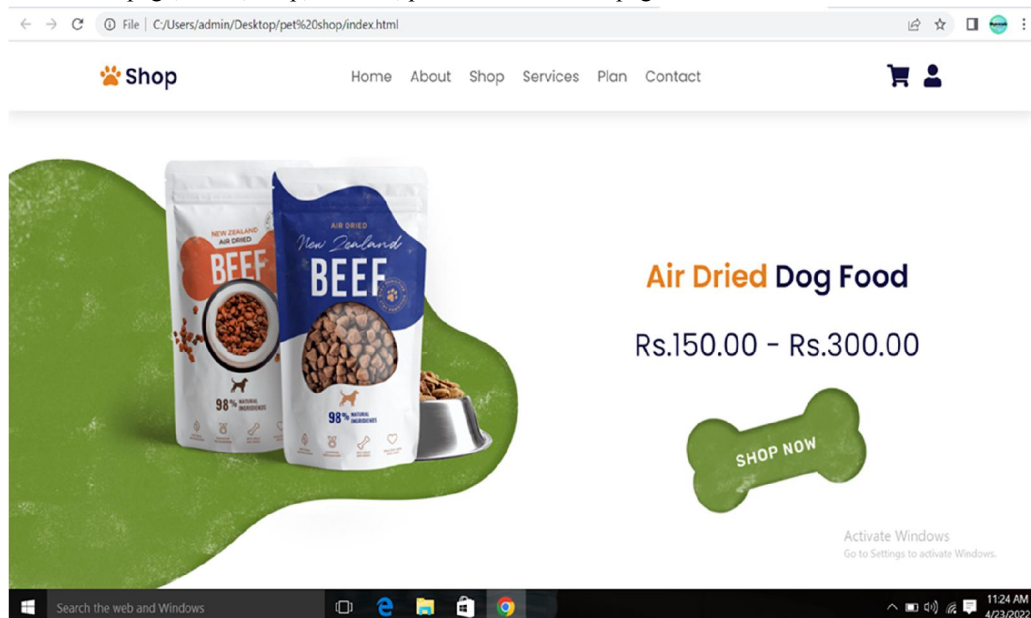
File | C:/Users/admin/Desktop/pet%20shop/index.html

Shop

Home About Shop Services Plan Contact

NEW ZEALAND AIR DRIED BEEF

98% NATURAL INGREDIENTS

AIR DRIED New Zealand BEEF

98% NATURAL INGREDIENTS

Air Dried Dog Food

Rs.150.00 - Rs.300.00

SHOP NOW

Activate Windows
Go to Settings to activate Windows.

Search the web and Windows

11:24 AM
4/23/2022